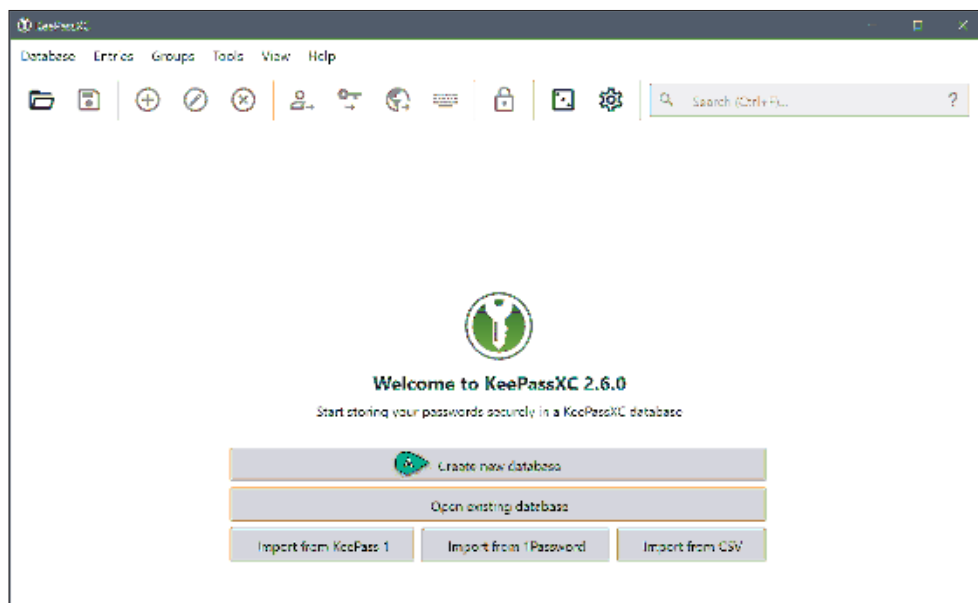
KeePassXC

Database Entries Groups Tools View Help

Search (Ctrl+F)...

?

Welcome to KeePassXC 2.6.0

Start storing your passwords securely in a KeePassXC database

Create new database

Open existing database

Import from KeePass 1

Import from 1Password

Import from CSV